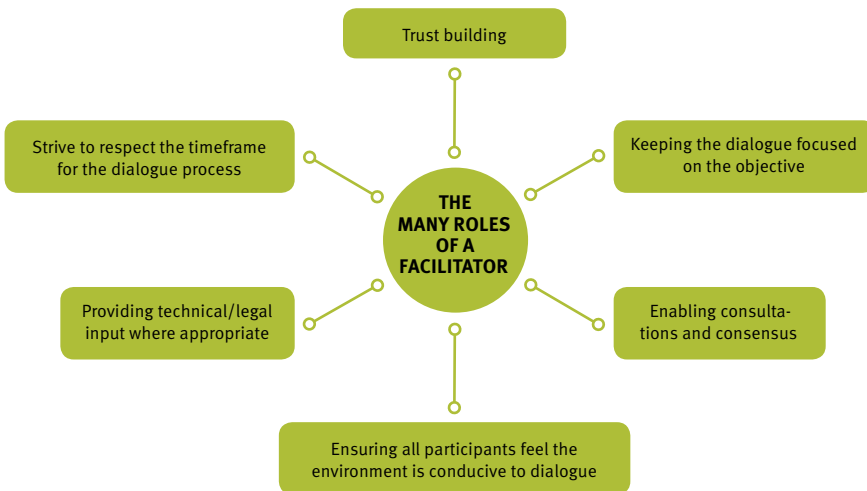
Trust building

Strive to respect the timeframe for the dialogue process

Keeping the dialogue focused on the objective

THE MANY ROLES OF A FACILITATOR

Providing technical/legal input where appropriate

Enabling consultations and consensus

Ensuring all participants feel the environment is conducive to dialogue